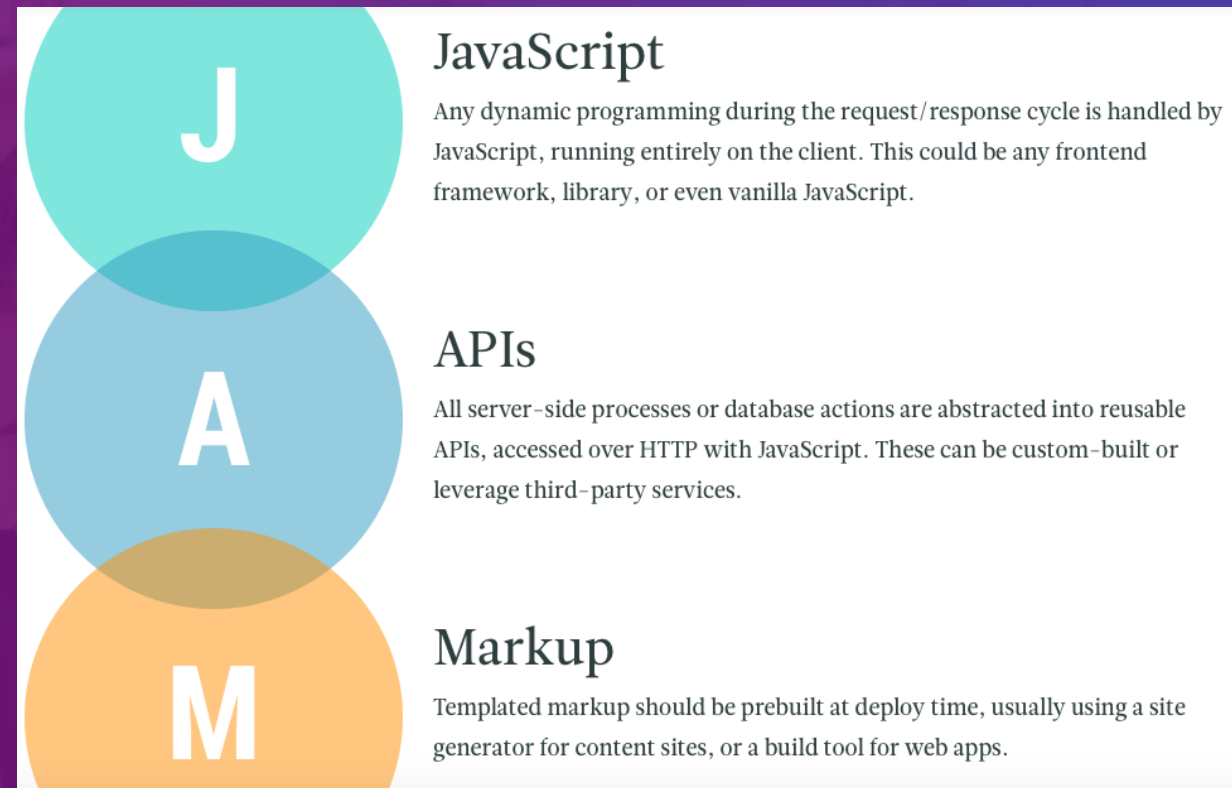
J

JavaScript

Any dynamic programming during the request/response cycle is handled by JavaScript, running entirely on the client. This could be any frontend framework, library, or even vanilla JavaScript.

A

APIs

All server-side processes or database actions are abstracted into reusable APIs, accessed over HTTP with JavaScript. These can be custom-built or leverage third-party services.

M

Markup

Templated markup should be prebuilt at deploy time, usually using a site generator for content sites, or a build tool for web apps.